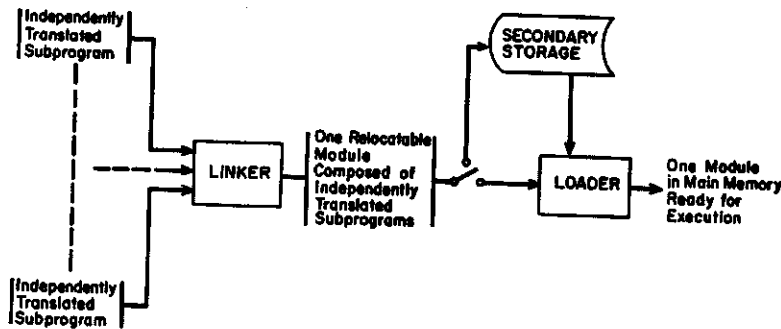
Independently Translated Subprogram

Independently Translated Subprogram

LINKER

One Relocatable Module Composed of Independently Translated Subprograms

SECONDARY STORAGE

LOADER

One Module in Main Memory Ready for Execution